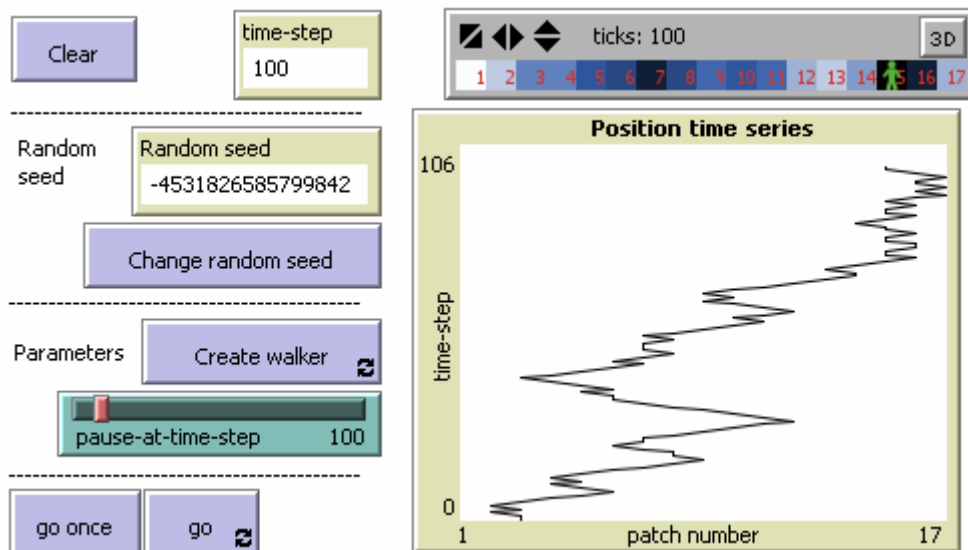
Clear

time-step
100

ticks: 100

3D

1 2 3 4 5 6 7 8 9 10 11 12 13 14 15 16 17

Random seed

Random seed
-4531826585799842

Change random seed

Parameters

Create walker

pause-at-time-step 100

go once

go

Position time series

106

time-step

0

1

patch number

17